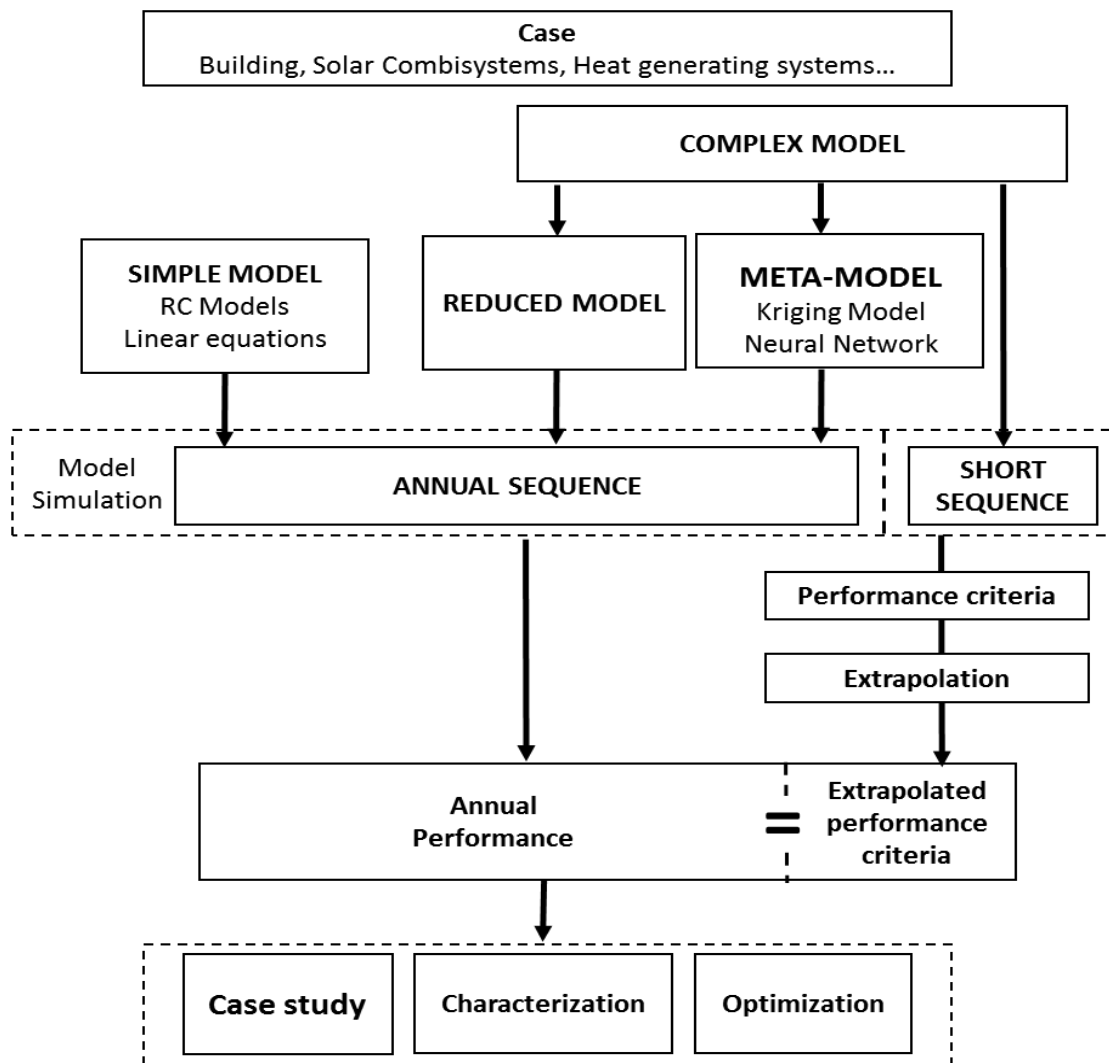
Case
Building, Solar Combisystems, Heat generating systems...

COMPLEX MODEL

SIMPLE MODEL
RC Models
Linear equations

REDUCED MODEL

META-MODEL
Kriging Model
Neural Network

Model Simulation

ANNUAL SEQUENCE

SHORT SEQUENCE

Performance criteria

Extrapolation

Annual Performance

=

Extrapolated performance criteria

Case study

Characterization

Optimization